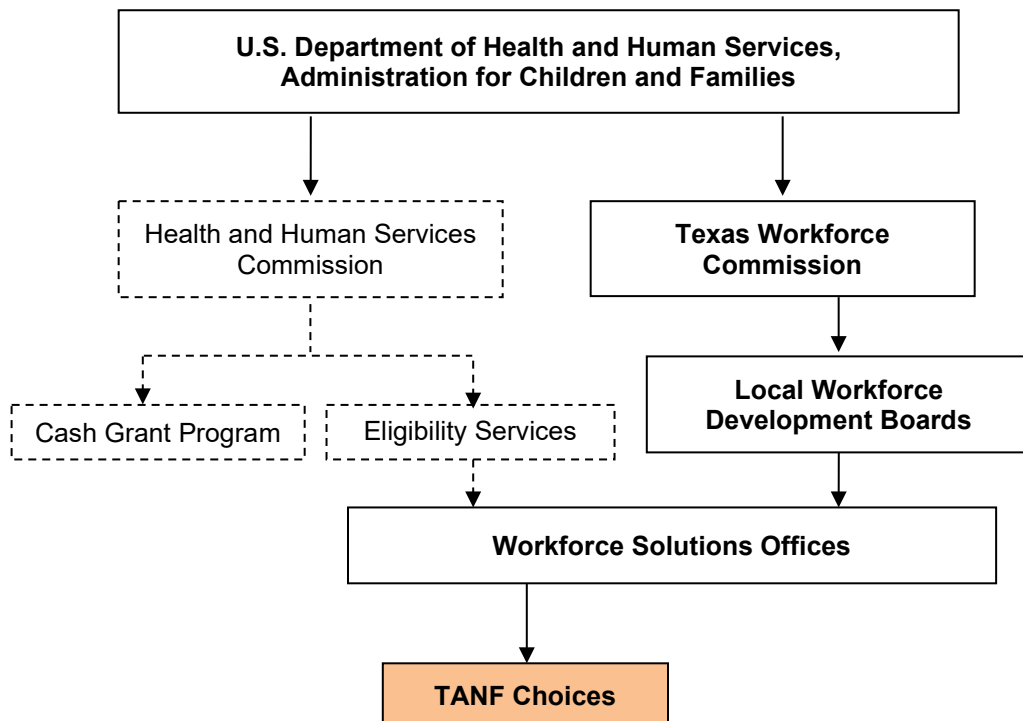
U.S. Department of Health and Human Services, Administration for Children and Families

Health and Human Services Commission

Texas Workforce Commission

Local Workforce Development Boards

Cash Grant Program

Eligibility Services

Workforce Solutions Offices

TANF Choices